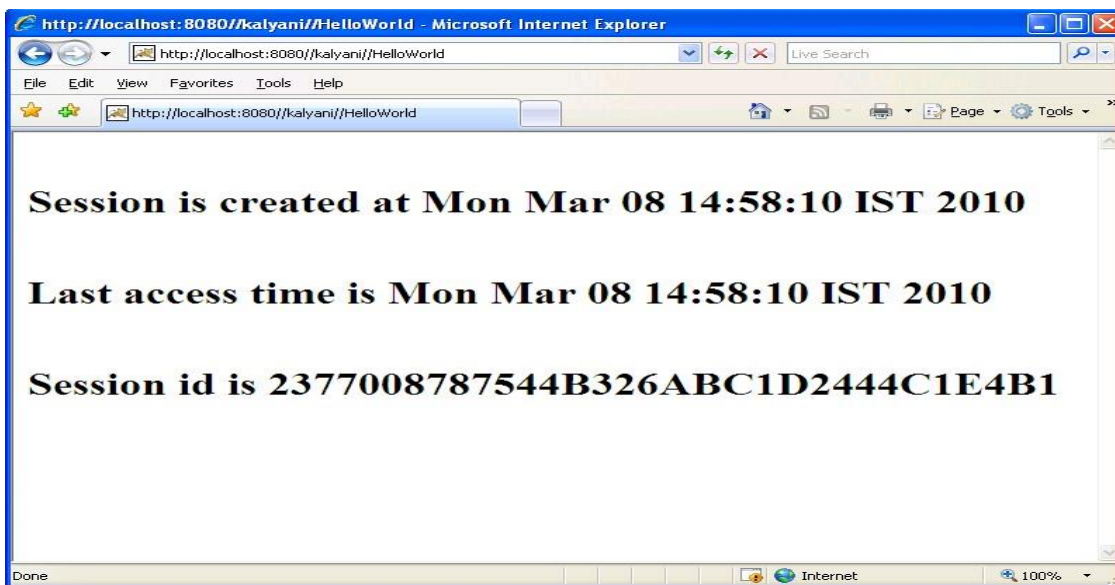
http://localhost:8080//kalyani//HelloWorld - Microsoft Internet Explorer

http://localhost:8080//kalyani//HelloWorld

Live Search

File Edit View Favorites Tools Help

http://localhost:8080//kalyani//HelloWorld

Page Tools

Session is created at Mon Mar 08 14:58:10 IST 2010

Last access time is Mon Mar 08 14:58:10 IST 2010

Session id is 2377008787544B326ABC1D2444C1E4B1

Done

Internet

100%